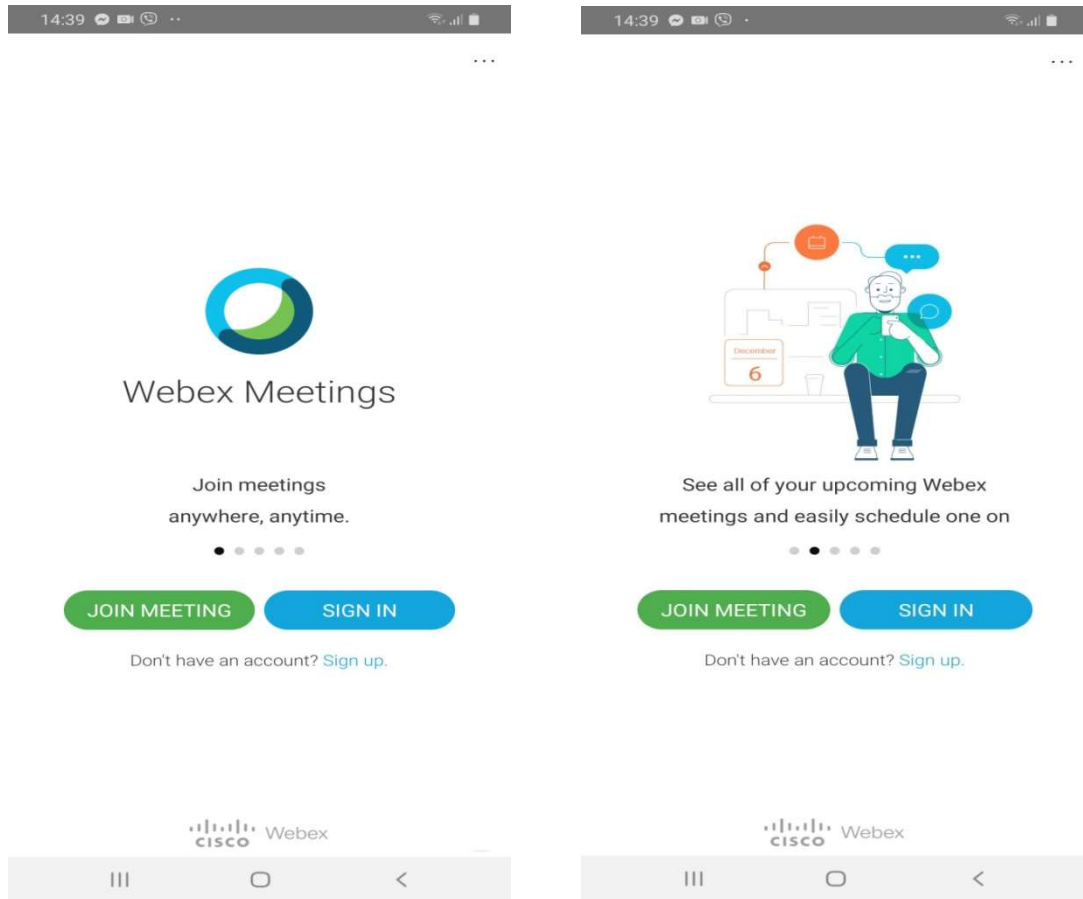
14:39

Webex Meetings

Join meetings anywhere, anytime.

JOIN MEETING
SIGN IN

Don't have an account? Sign up.

cisco Webex

14:39

December
6

See all of your upcoming Webex meetings and easily schedule one on

JOIN MEETING
SIGN IN

Don't have an account? Sign up.

cisco Webex